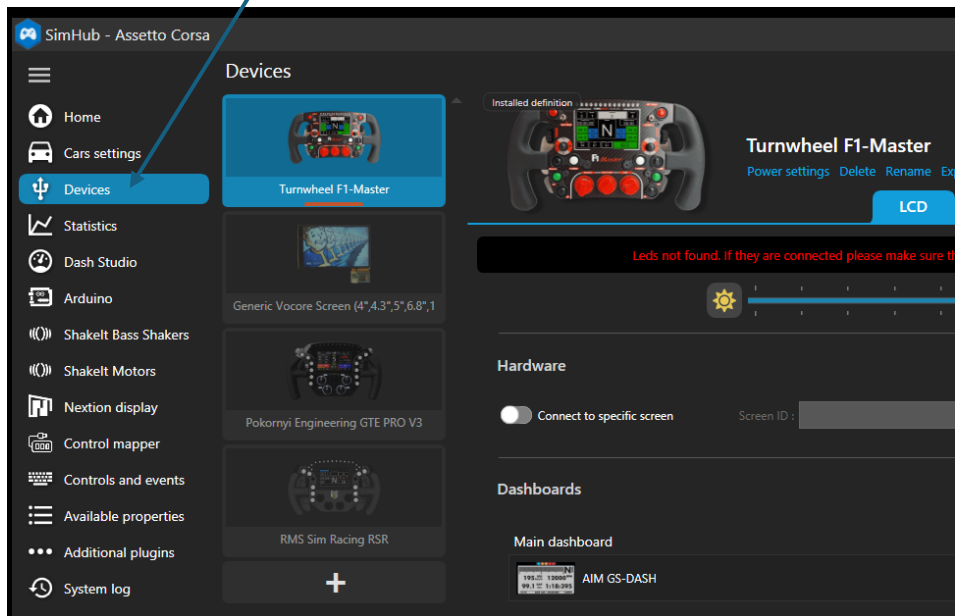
SimHub - Assetto Corsa

Home
Cars settings
Devices
Statistics
Dash Studio
Arduino
ShakeIt Bass Shakers
ShakeIt Motors
Nextion display
Control mapper
Controls and events
Available properties
Additional plugins
System log

Devices

Turnwheel F1-Master
Generic Vocore Screen (4",4.3",5",6.8",1
Pokornyi Engineering GTE PRO V3
RMS Sim Racing RSR
+

Installed definition
Turnwheel F1-Master
Power settings Delete Rename Ex
LCD

Leds not found. If they are connected please make sure th

Hardware
Connect to specific screen
Screen ID :

Dashboards
Main dashboard
AIM GS-DASH